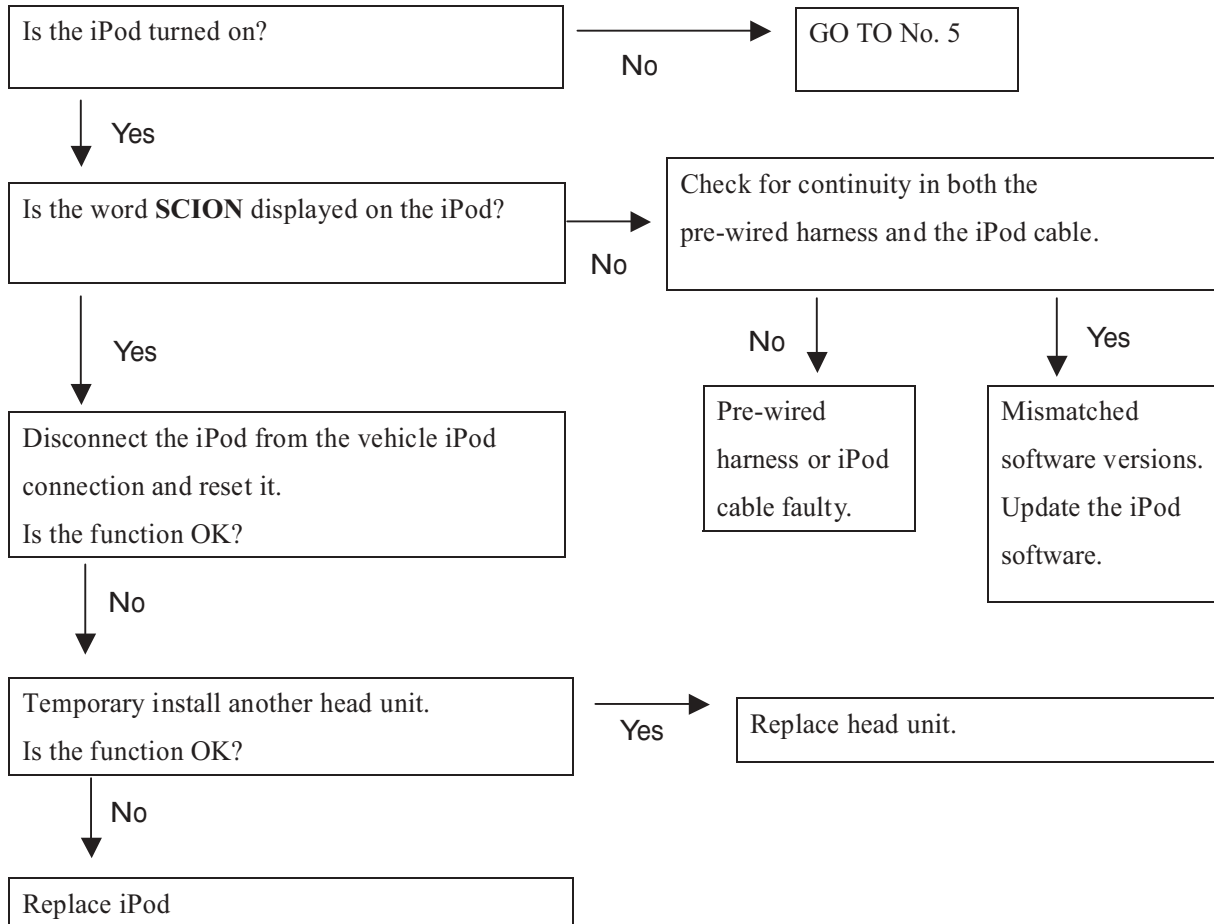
Is the iPod turned on?

No

GO TO No. 5

Yes

Is the word **SCION** displayed on the iPod?

No

Check for continuity in both the pre-wired harness and the iPod cable.

No

Pre-wired harness or iPod cable faulty.

Yes

Mismatched software versions. Update the iPod software.

Yes

Disconnect the iPod from the vehicle iPod connection and reset it.
Is the function OK?

No

Temporary install another head unit.
Is the function OK?

Yes

Replace head unit.

No

Replace iPod